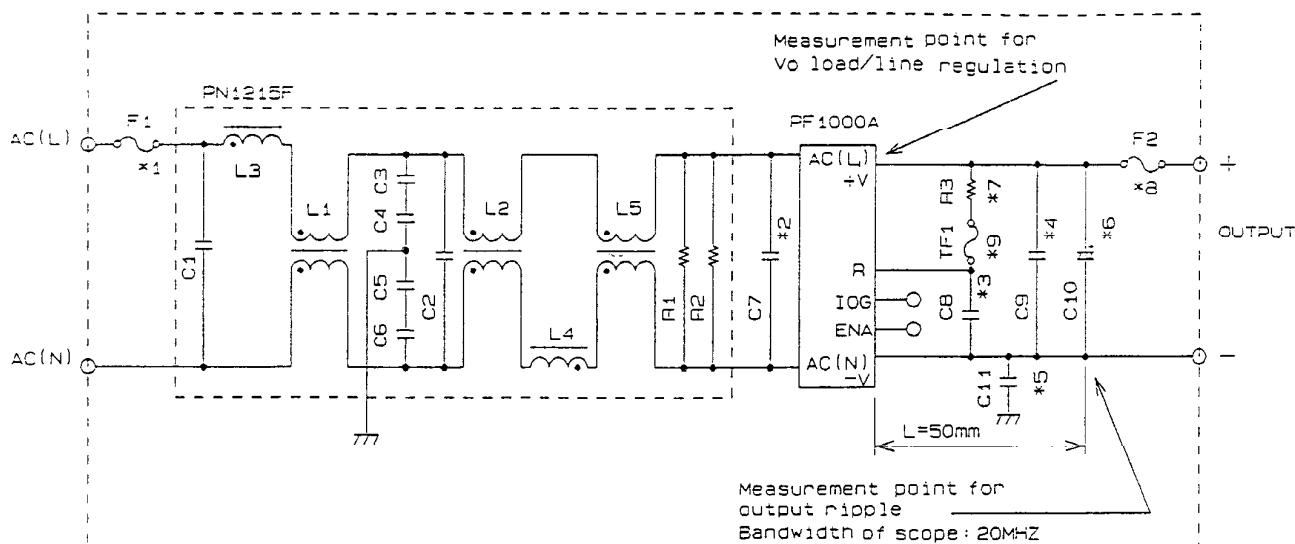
Measurement point for
Vo load/line regulation

PN1215F

PF1000A

AC(L)

F1

*1

L3

C1

L1

C3

C4

C5

C6

C2

L2

L4

L5

R1

R2

C7

*2

AC(L)
+V

R

IOG

ENA

AC(N)
-V

R3

*7

TF1

*9

*3

C8

C9

*4

C10

*6

F2

*8

+

OUTPUT

−

AC(N)

C11

*5

L=50mm

Measurement point for
output ripple
Bandwidth of scope: 20MHZ